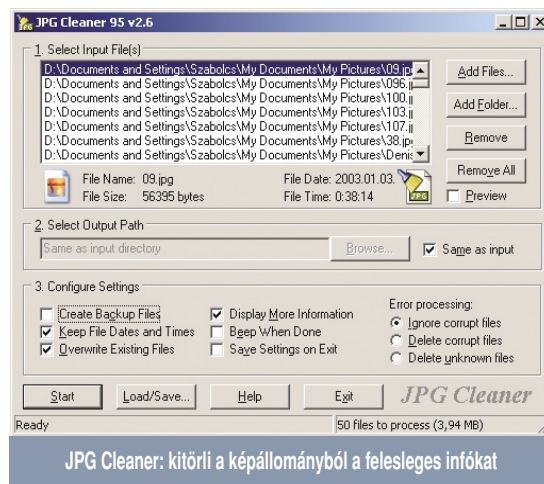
JPG Cleaner 95 v2.6

1. Select Input File(s)

D:\Documents and Settings\Szabolcs\My Documents\My Pictures\09.jp
D:\Documents and Settings\Szabolcs\My Documents\My Pictures\096.j
D:\Documents and Settings\Szabolcs\My Documents\My Pictures\100.j
D:\Documents and Settings\Szabolcs\My Documents\My Pictures\103.j
D:\Documents and Settings\Szabolcs\My Documents\My Pictures\107.j
D:\Documents and Settings\Szabolcs\My Documents\My Pictures\38.jp
D:\Documents and Settings\Szabolcs\My Documents\My Pictures\Denis

Add Files...
Add Folder...
Remove
Remove All
Preview

File Name: 09.jpg
File Size: 56395 bytes
File Date: 2003.01.03.
File Time: 0:38:14

JPG

2. Select Output Path

Same as input directory
Browse...
Same as input

3. Configure Settings

Create Backup Files
Keep File Dates and Times
Overwrite Existing Files
Display More Information
Beep When Done
Save Settings on Exit

Error processing:
Ignore corrupt files
Delete corrupt files
Delete unknown files

Start
Load/Save...
Help
Exit
JPG Cleaner

Ready
50 files to process (3,94 MB)

JPG Cleaner: kitörli a képállományból a felesleges infókat